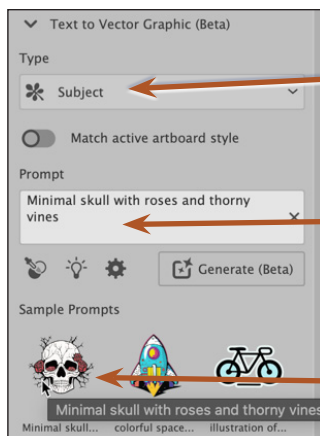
Text to Vector Graphic (Beta)

Type

Subject

Match active artboard style

Prompt

Minimal skull with roses and thorny vines

Generate (Beta)

Sample Prompts

Minimal skull with roses and thorny vines

Minimal skull... colorful space... illustration of...